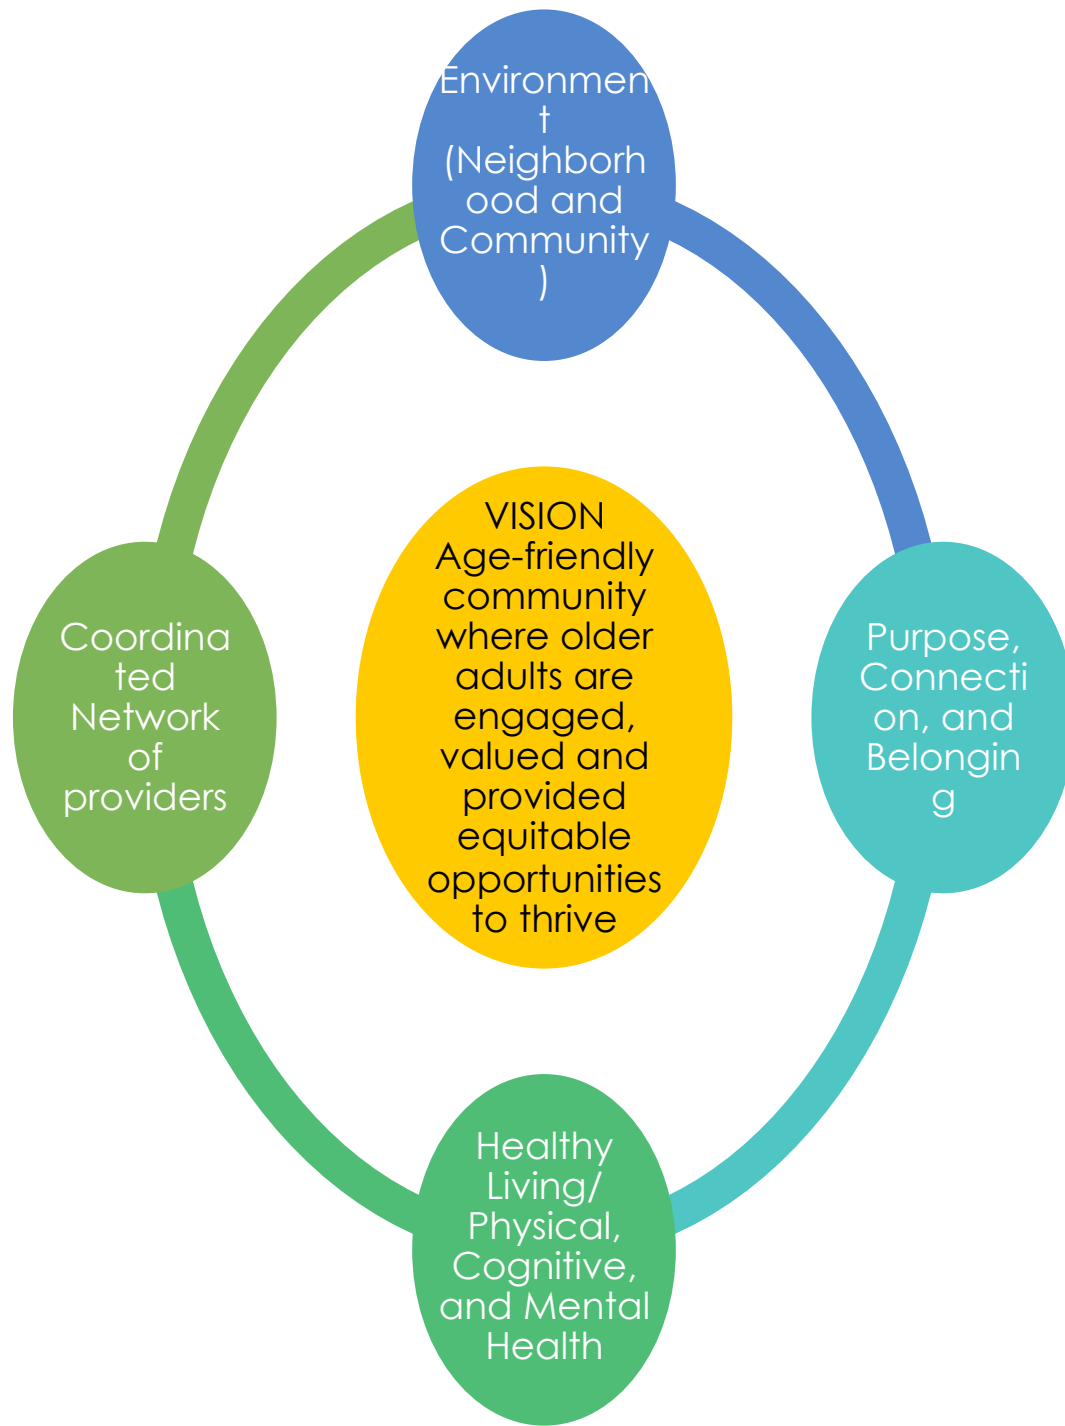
Environment (Neighborhood and Community)

Coordinated Network of providers

VISION
Age-friendly community where older adults are engaged, valued and provided equitable opportunities to thrive

Purpose, Connection, and Belonging

Healthy Living/ Physical, Cognitive, and Mental Health